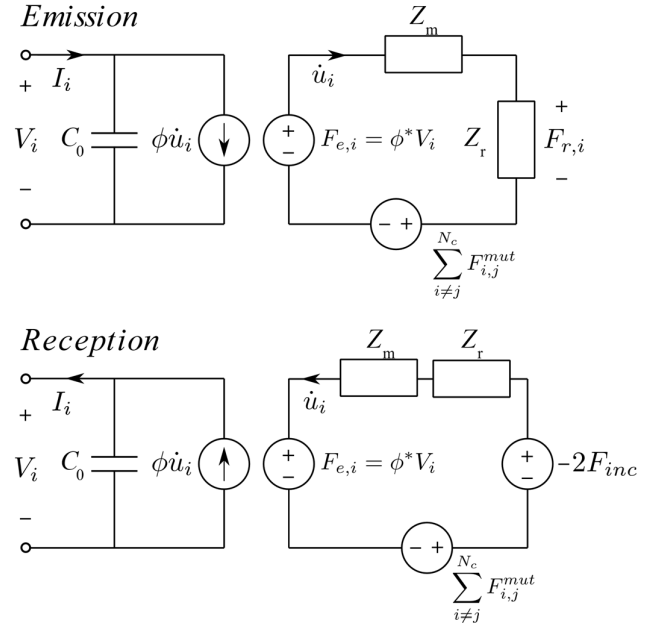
*Emission*

$Z_m$

+ $I_i$

$V_i$ $C_0$ $\phi\dot{u}_i$

−

$\dot{u}_i$

+ − $F_{e,i} = \phi^* V_i$

$Z_r$

+ $F_{r,i}$ −

− +

$\sum_{i \neq j}^{N_c} F_{i,j}^{mut}$

*Reception*

$Z_m$ $Z_r$

+ $I_i$

$V_i$ $C_0$ $\phi\dot{u}_i$

−

$\dot{u}_i$

+ − $F_{e,i} = \phi^* V_i$

+ − $-2F_{inc}$

− +

$\sum_{i \neq j}^{N_c} F_{i,j}^{mut}$